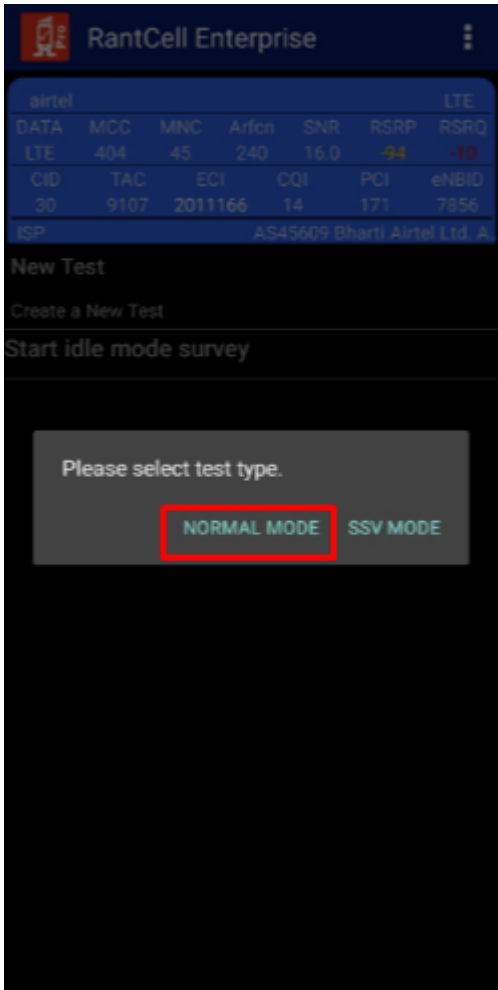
RantCell Enterprise

airtel LTE

| DATA | MCC | MNC | Arfcn | SNR | RSRP | RSRQ |
|---|---|---|---|---|---|---|
| LTE | 404 | 45 | 240 | 16.0 | -94 | -13 |

| CID | TAC | ECI | CQI | PCI | eNBID |
|---|---|---|---|---|---|
| 30 | 9107 | 2011166 | 14 | 171 | 7856 |

ISP AS45609 Bharti Airtel Ltd. A

New Test

Create a New Test

Start idle mode survey

Please select test type.

NORMAL MODE SSV MODE